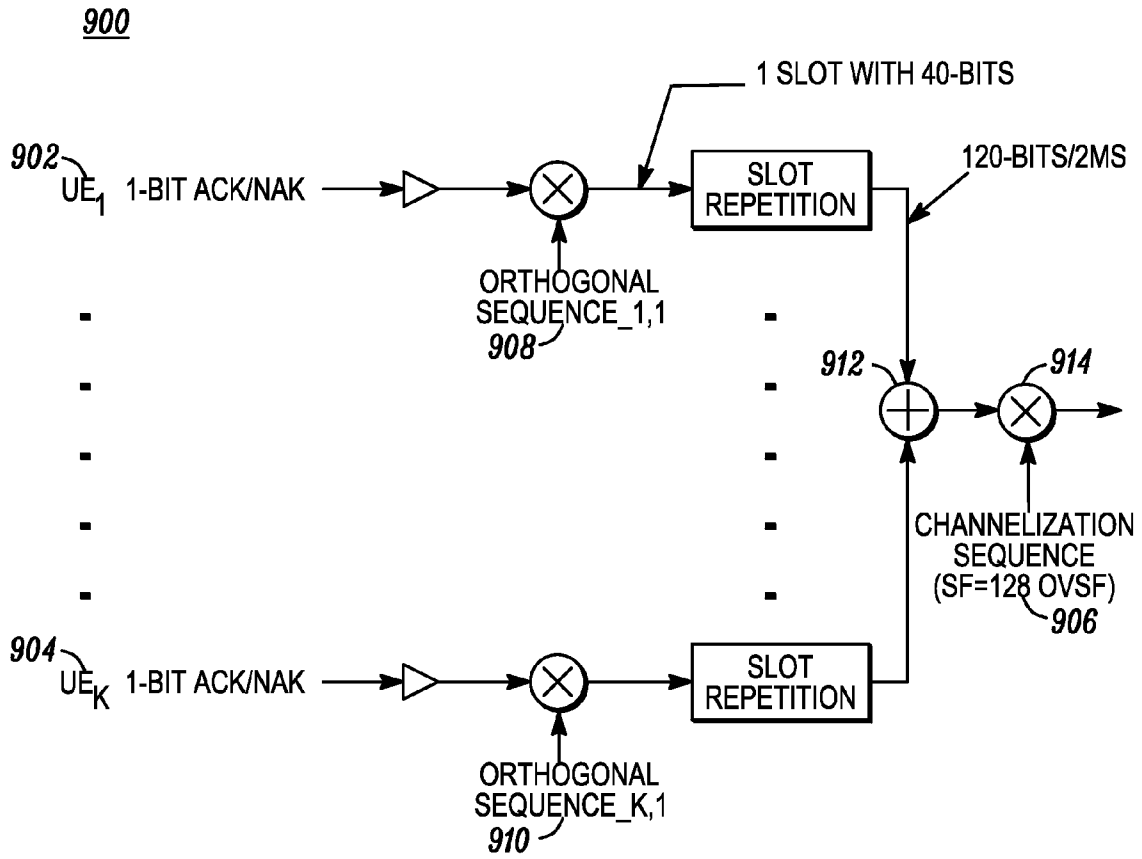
900

1 SLOT WITH 40-BITS

902 $UE_1$ 1-BIT ACK/NAK

SLOT REPETITION

120-BITS/2MS

ORTHOGONAL SEQUENCE_1,1
908

912

914

CHANNELIZATION SEQUENCE (SF=128 OVSF)
906

904 $UE_K$ 1-BIT ACK/NAK

SLOT REPETITION

ORTHOGONAL SEQUENCE_K,1
910